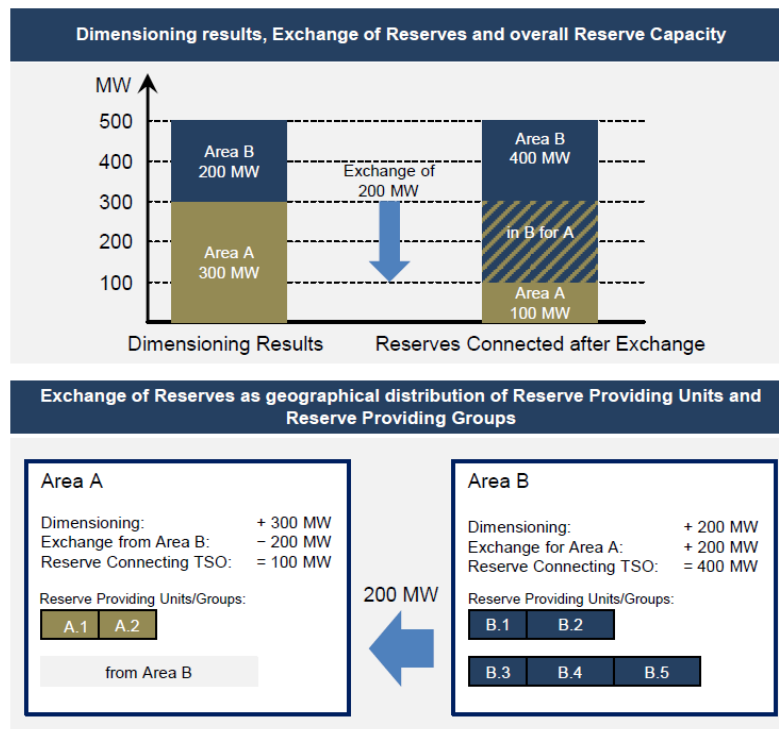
Dimensioning results, Exchange of Reserves and overall Reserve Capacity

MW

500

400

300

200

100

Area B
200 MW

Area A
300 MW

Exchange of
200 MW

Area B
400 MW

in B for A

Area A
100 MW

Dimensioning Results

Reserves Connected after Exchange

Exchange of Reserves as geographical distribution of Reserve Providing Units and Reserve Providing Groups

Area A

| | |
|---|---|
| Dimensioning: | + 300 MW |
| Exchange from Area B: | − 200 MW |
| Reserve Connecting TSO: | = 100 MW |

Reserve Providing Units/Groups:

A.1 A.2

from Area B

200 MW

Area B

| | |
|---|---|
| Dimensioning: | + 200 MW |
| Exchange for Area A: | + 200 MW |
| Reserve Connecting TSO: | = 400 MW |

Reserve Providing Units/Groups:

B.1 B.2

B.3 B.4 B.5